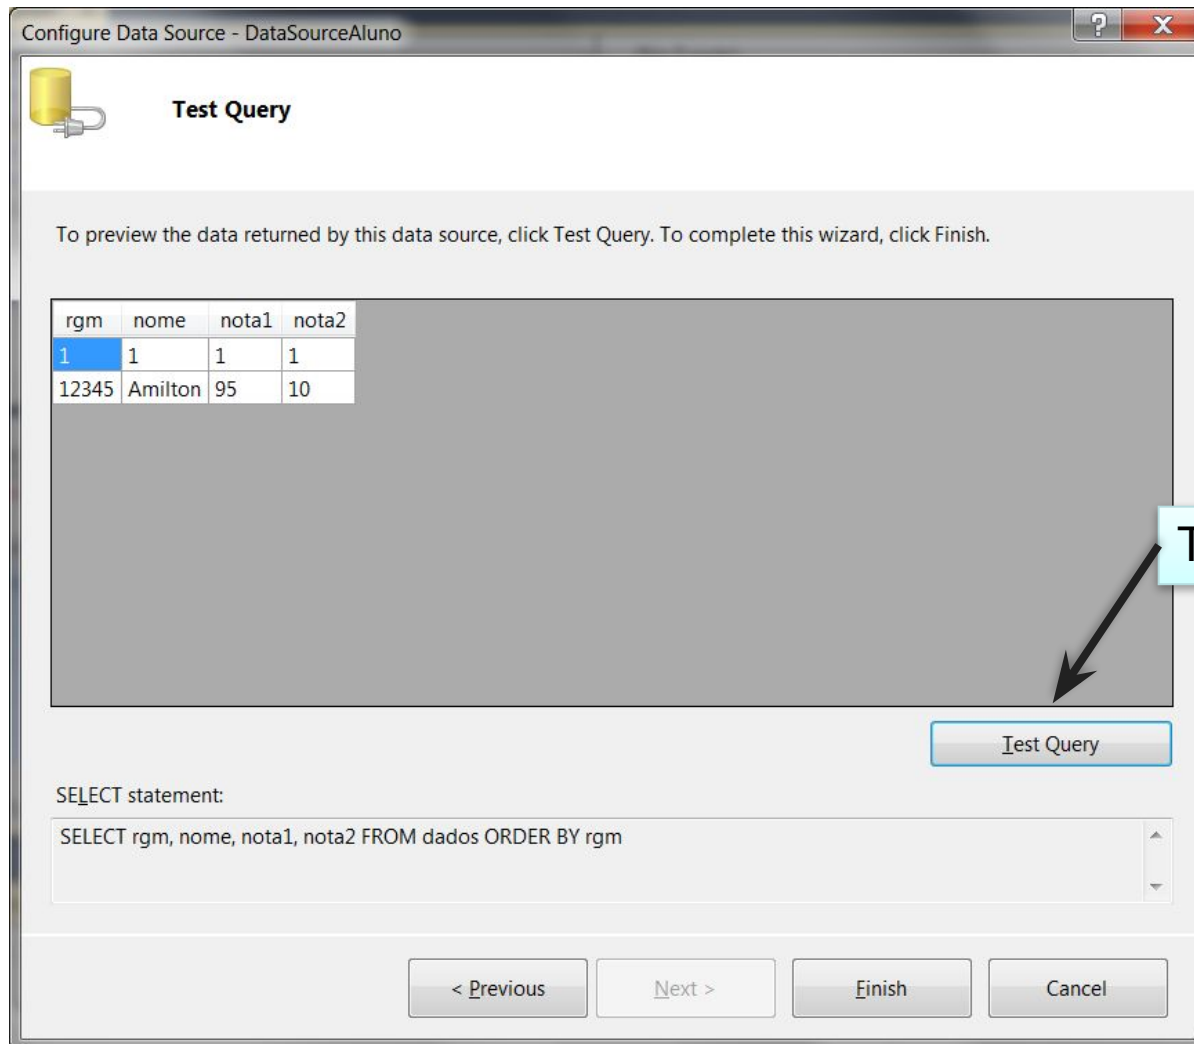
Configure Data Source - DataSourceAluno

?

X

Test Query

To preview the data returned by this data source, click Test Query. To complete this wizard, click Finish.

| rgm | nome | nota1 | nota2 |
|---|---|---|---|
| 1 | 1 | 1 | 1 |
| 12345 | Amilton | 95 | 10 |

T

Test Query

SELECT statement:

SELECT rgm, nome, nota1, nota2 FROM dados ORDER BY rgm

< Previous

Next >

Finish

Cancel